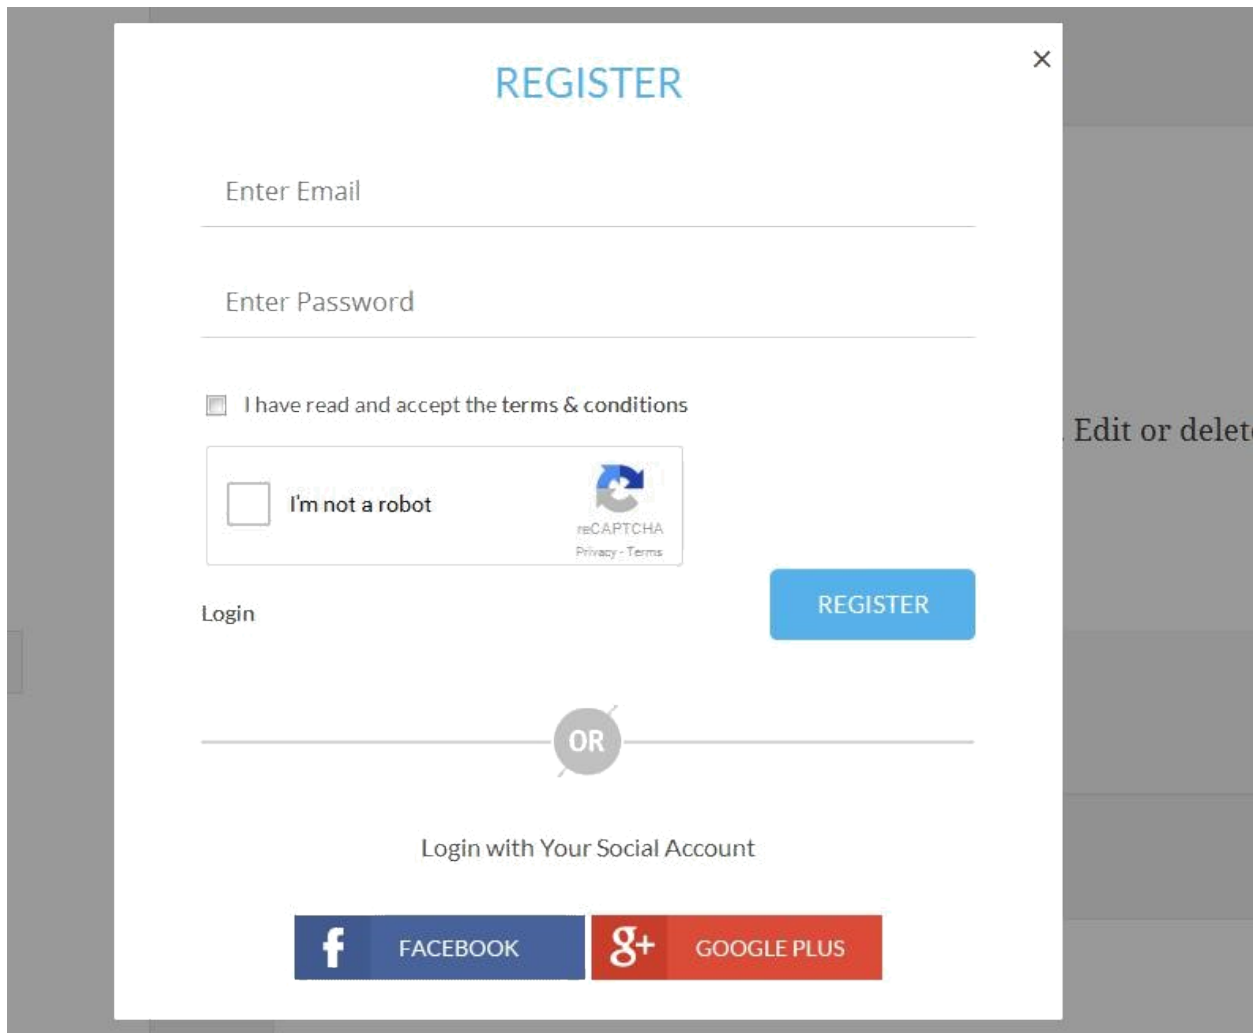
REGISTER

×

Enter Email

Enter Password

I have read and accept the terms & conditions

I'm not a robot

reCAPTCHA
Privacy - Terms

Login

REGISTER

Edit or delet

OR

Login with Your Social Account

f FACEBOOK

g+ GOOGLE PLUS